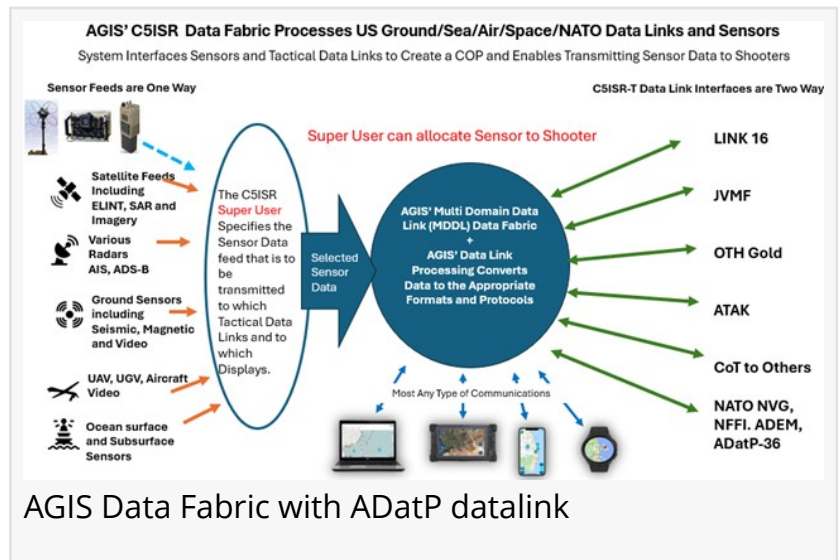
AGIS' C5ISR Data Fabric Processes US Ground/Sea/Air/Space/NATO Data Links and Sensors

System Interfaces Sensors and Tactical Data Links to Create a COP and Enables Transmitting Sensor Data to Shooters

Sensor Feeds are One Way

C5ISR-T Data Link Interfaces are Two Way

Super User can allocate Sensor to Shooter

Satellite Feeds Including ELINT, SAR and Imagery

Various Radars AIS, ADS-B

Ground Sensors including Seismic, Magnetic and Video

UAV, UGV, Aircraft Video

Ocean surface and Subsurface Sensors

The C5ISR Super User Specifies the Sensor Data feed that is to be transmitted to which Tactical Data Links and to which Displays.

Selected Sensor Data

AGIS' Multi Domain Data Link (MDDL) Data Fabric + AGIS' Data Link Processing Converts Data to the Appropriate Formats and Protocols

Most Any Type of Communications

LINK 16

JVMF

OTH Gold

ATAK

CoT to Others

NATO NVG, NFFI. ADEM, ADatP-36

AGIS Data Fabric with ADatP datalink